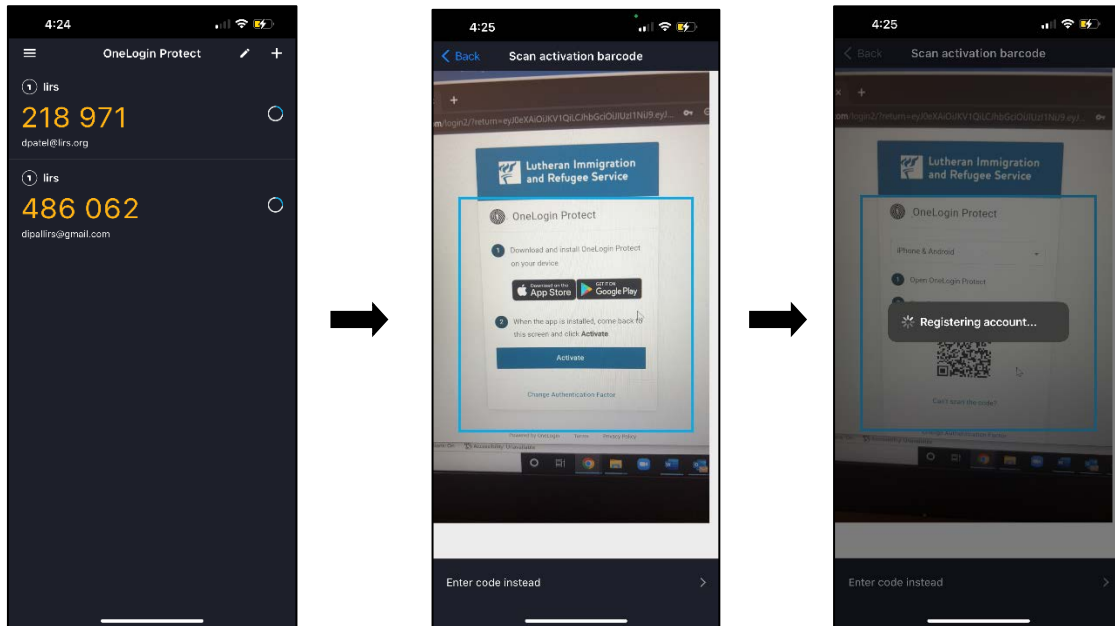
4:24

OneLogin Protect

lirs
218 971
dpatel@lirs.org

lirs
486 062
dipallirs@gmail.com

4:25

Back Scan activation barcode

om/login2/?return=eyJ0eXAiOiJKV1QiLCJhbGciOiJIUzI1NiJ9.eyJ...

Lutheran Immigration and Refugee Service

OneLogin Protect

1 Download and install OneLogin Protect on your device

Download on the App Store

GET IT ON Google Play

2 When the app is installed, come back to this screen and click Activate

Activate

Change Authentication Factor

Powered by OneLogin Terms Privacy Policy

Enter code instead

4:25

Back Scan activation barcode

om/login2/?return=eyJ0eXAiOiJKV1QiLCJhbGciOiJIUzI1NiJ9.eyJ...

Lutheran Immigration and Refugee Service

OneLogin Protect

iPhone & Android

1 Open OneLogin Protect

Registering account...

Can't scan the code?

Change Authentication Factor

Enter code instead